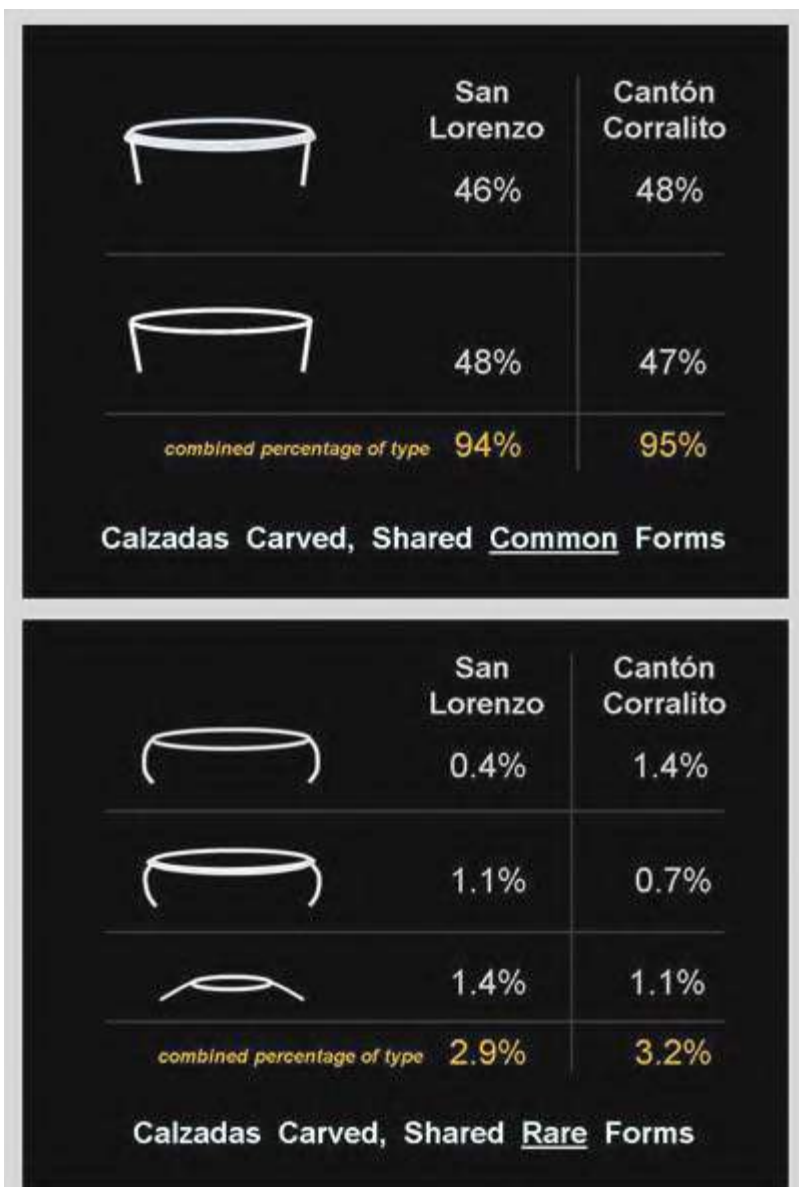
| | San Lorenzo | Cantón Corralito |
|---|---|---|
| | 46% | 48% |
| | 48% | 47% |
| combined percentage of type | 94% | 95% |

Calzadas Carved, Shared Common Forms

| | San Lorenzo | Cantón Corralito |
|---|---|---|
| | 0.4% | 1.4% |
| | 1.1% | 0.7% |
| | 1.4% | 1.1% |
| combined percentage of type | 2.9% | 3.2% |

Calzadas Carved, Shared Rare Forms